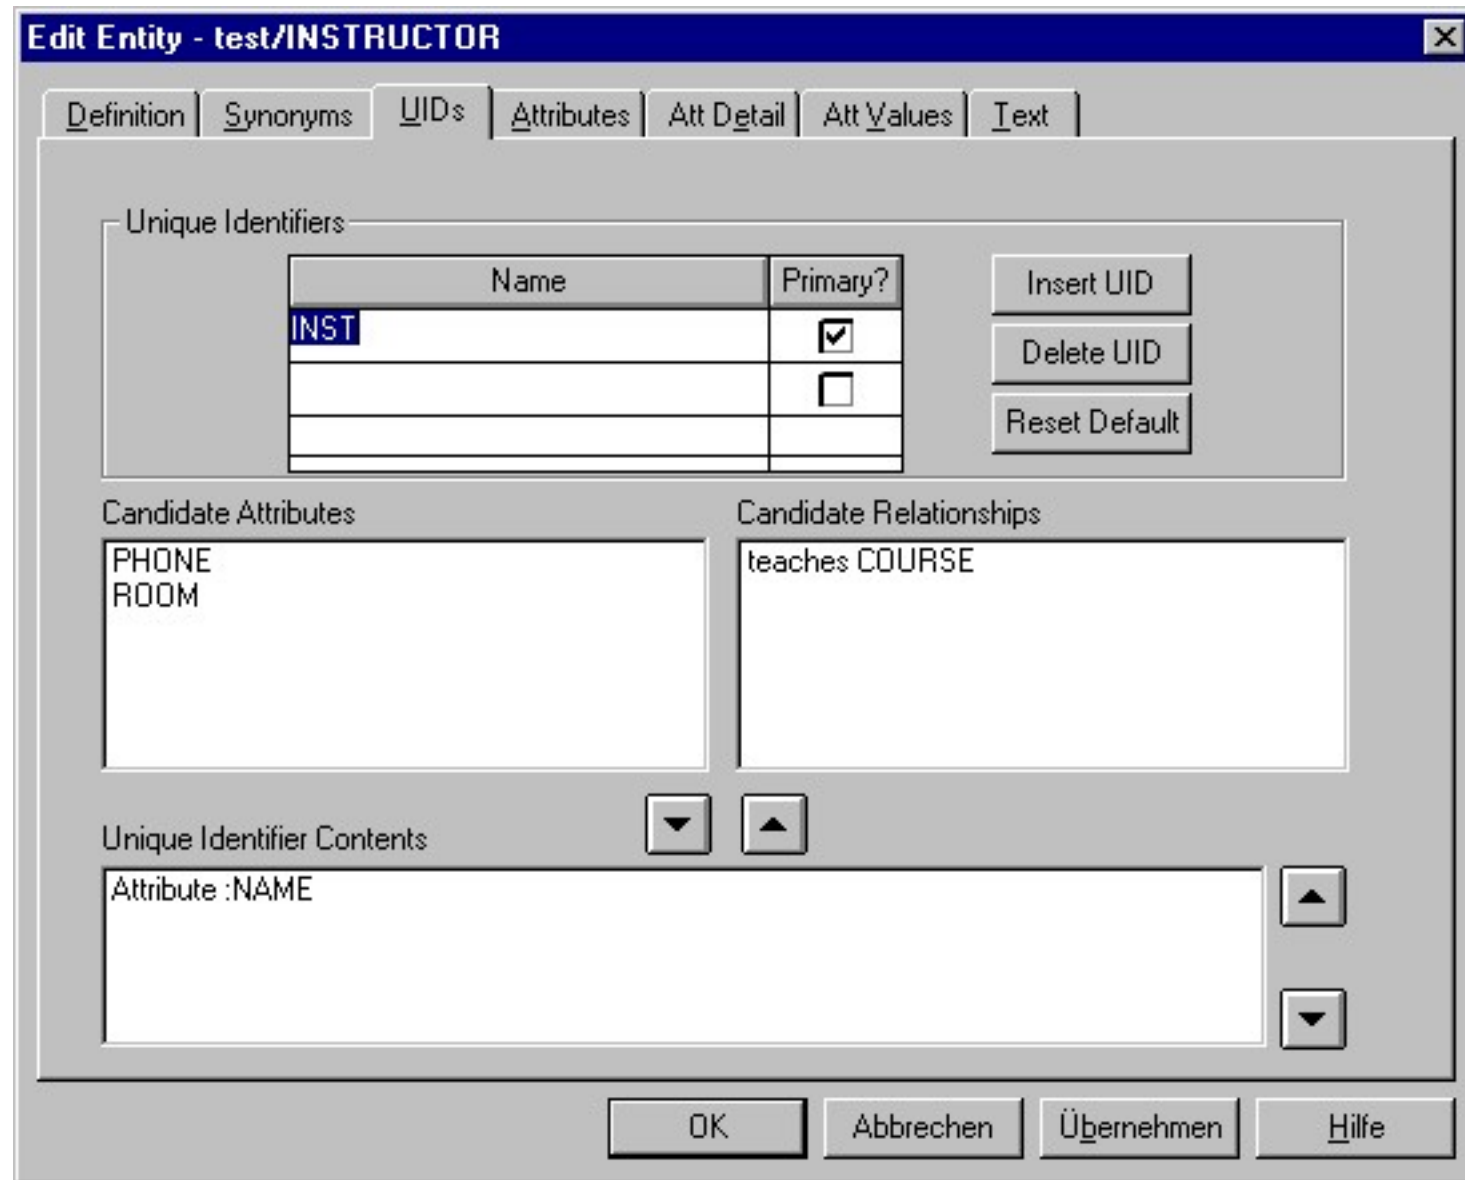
Edit Entity - test/INSTRUCTOR

Definition | Synonyms | UIDs | Attributes | Att Detail | Att Values | Text

Unique Identifiers

| Name | Primary? |
|---|---|
| INST | ☑ |
| | ☐ |
| | |

Insert UID
Delete UID
Reset Default

Candidate Attributes
PHONE
ROOM

Candidate Relationships
teaches COURSE

Unique Identifier Contents
Attribute :NAME

OK
Abbrechen
Übernehmen
Hilfe